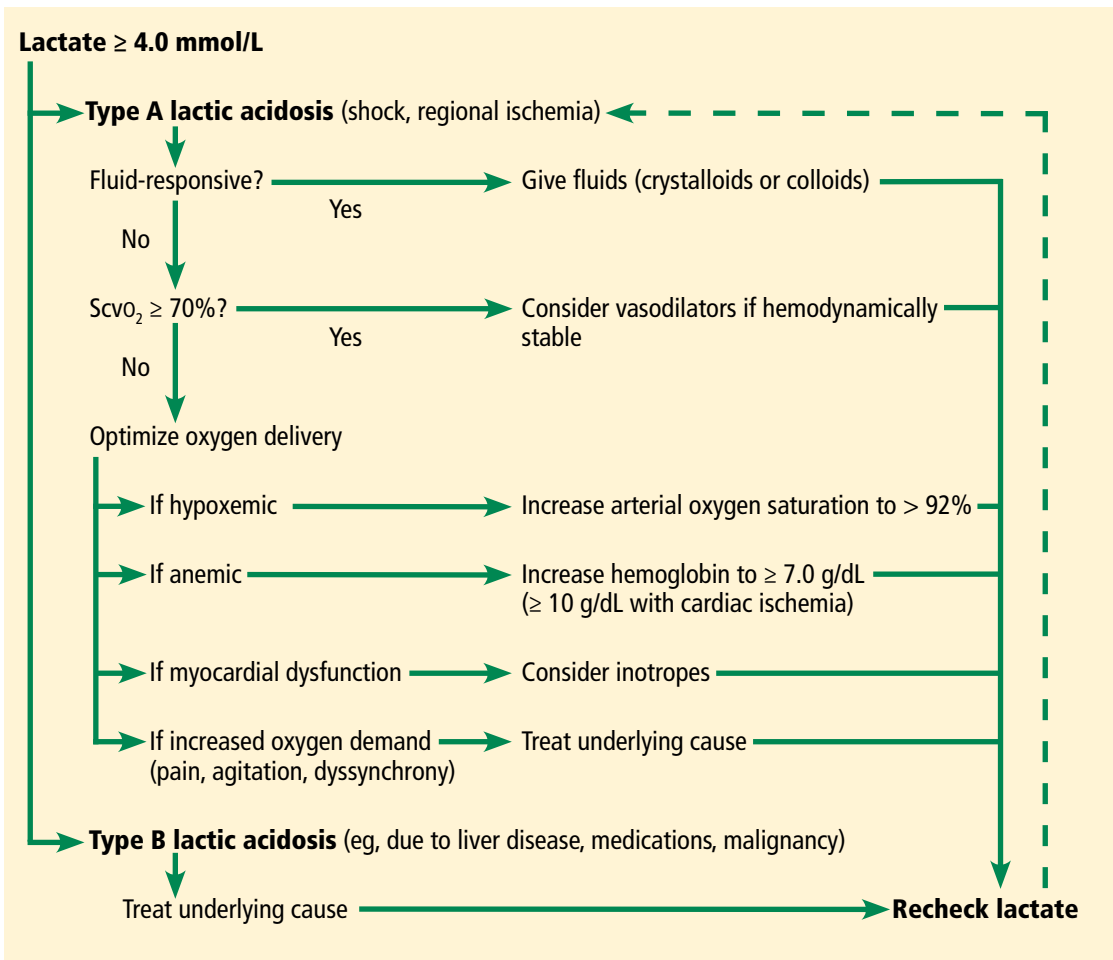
Lactate ≥ 4.0 mmol/L

Type A lactic acidosis (shock, regional ischemia)

Fluid-responsive?

Yes

Give fluids (crystalloids or colloids)

No

$Scvo_2$ ≥ 70%?

Yes

Consider vasodilators if hemodynamically stable

No

Optimize oxygen delivery

If hypoxemic

Increase arterial oxygen saturation to > 92%

If anemic

Increase hemoglobin to ≥ 7.0 g/dL (≥ 10 g/dL with cardiac ischemia)

If myocardial dysfunction

Consider inotropes

If increased oxygen demand (pain, agitation, dyssynchrony)

Treat underlying cause

Type B lactic acidosis (eg, due to liver disease, medications, malignancy)

Treat underlying cause

Recheck lactate